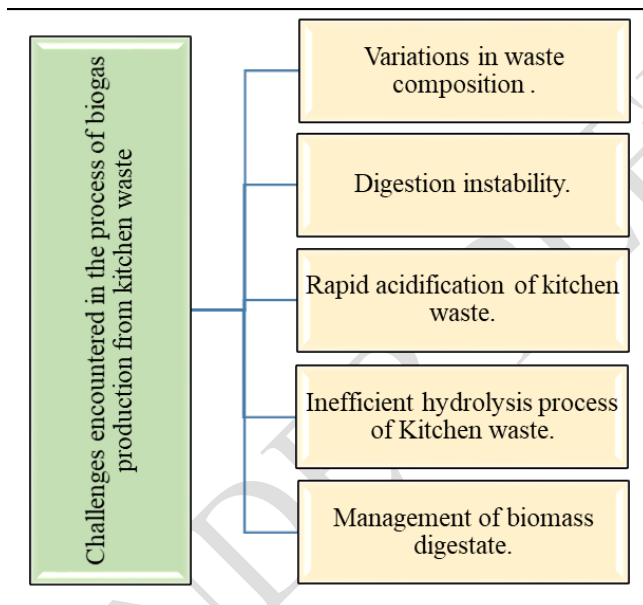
Challenges encountered in the process of biogas production from kitchen waste

Variations in waste composition .

Digestion instability.

Rapid acidification of kitchen waste.

Inefficient hydrolysis process of Kitchen waste.

Management of biomass digestate.